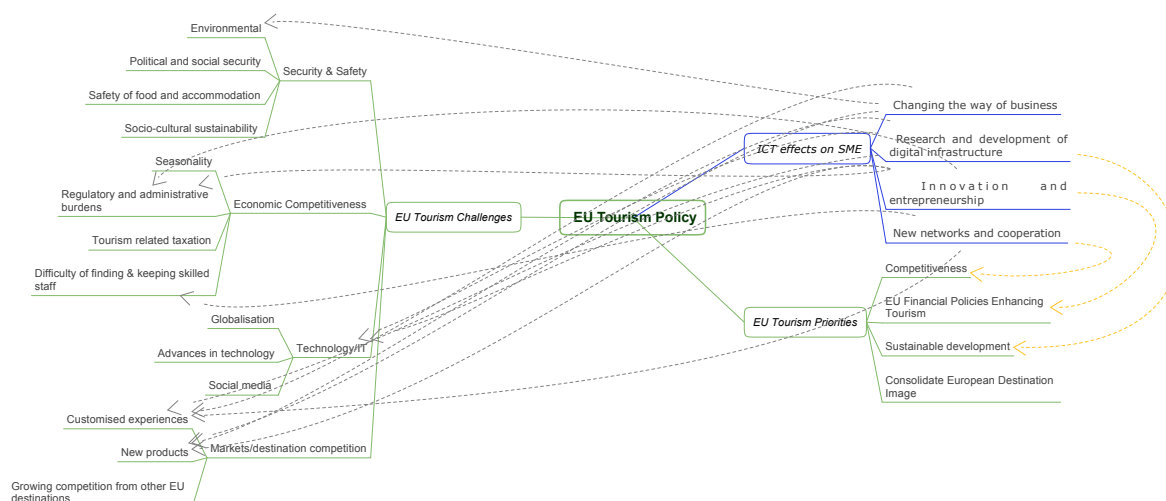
Environmental

Political and social security

Security & Safety

Safety of food and accommodation

Socio-cultural sustainability

Seasonality

Regulatory and administrative burdens

Economic Competitiveness

Tourism related taxation

Difficulty of finding & keeping skilled staff

Globalisation

Advances in technology

Technology/IT

Social media

Customised experiences

New products

Markets/destination competition

Growing competition from other EU destinations

EU Tourism Challenges

EU Tourism Policy

ICT effects on SME

Changing the way of business

Research and development of digital infrastructure

Innovation and entrepreneurship

New networks and cooperation

EU Tourism Priorities

Competitiveness

EU Financial Policies Enhancing Tourism

Sustainable development

Consolidate European Destination Image